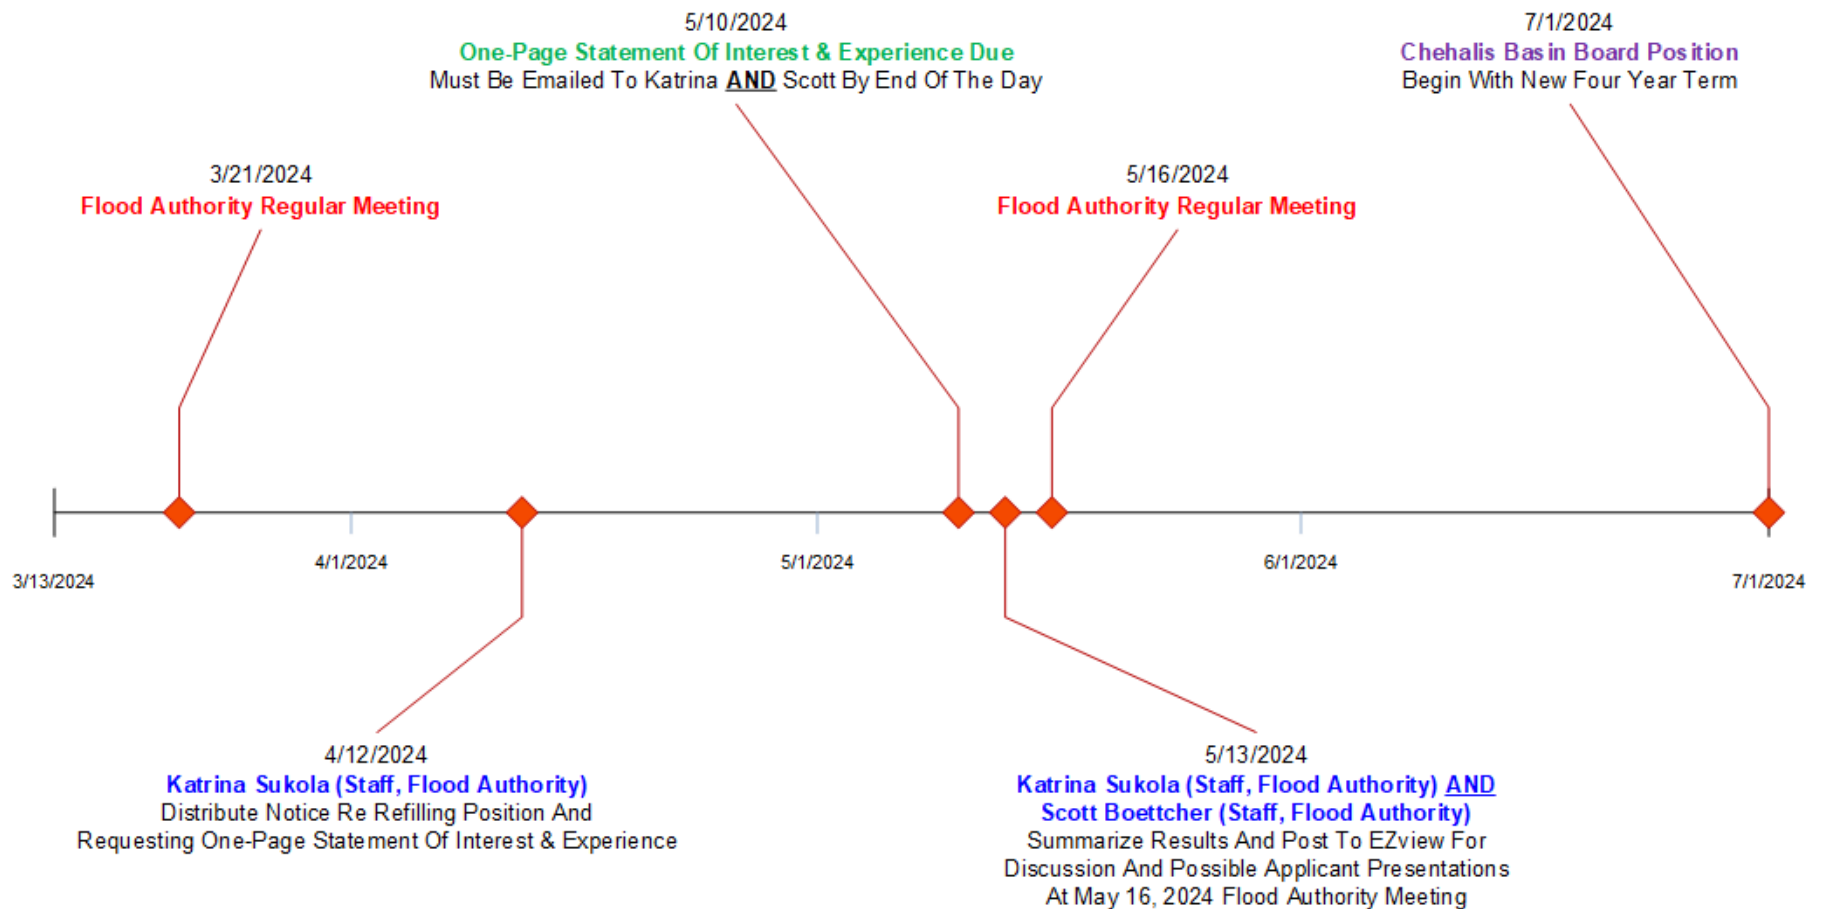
5/10/2024
One-Page Statement Of Interest & Experience Due
Must Be Emailed To Katrina AND Scott By End Of The Day

7/1/2024
Chehalis Basin Board Position
Begin With New Four Year Term

3/21/2024
Flood Authority Regular Meeting

5/16/2024
Flood Authority Regular Meeting

3/13/2024

4/1/2024

5/1/2024

6/1/2024

7/1/2024

4/12/2024
Katrina Sukola (Staff, Flood Authority)
Distribute Notice Re Refilling Position And
Requesting One-Page Statement Of Interest & Experience

5/13/2024
Katrina Sukola (Staff, Flood Authority) AND
Scott Boettcher (Staff, Flood Authority)
Summarize Results And Post To EZview For
Discussion And Possible Applicant Presentations
At May 16, 2024 Flood Authority Meeting